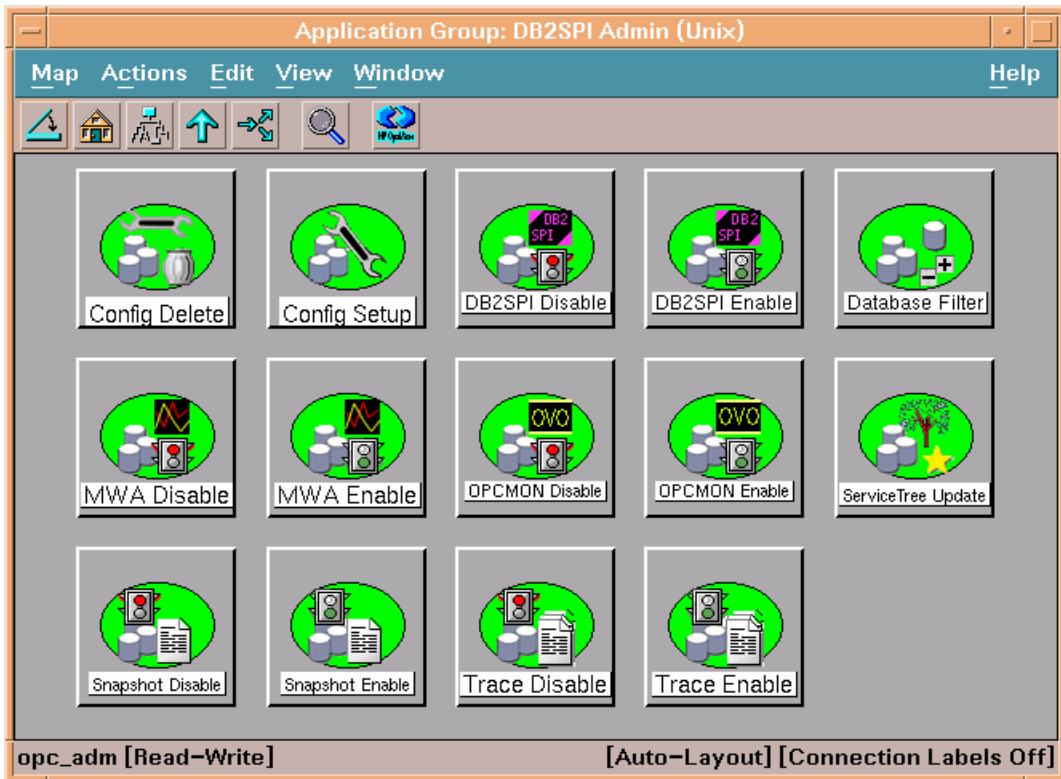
Application Group: DB2SPI Admin (Unix)

Map Actions Edit View Window Help

HP OpenView

DB2 SPI

Config Delete

Config Setup

DB2 SPI

DB2SPI Disable

DB2 SPI

DB2SPI Enable

Database Filter

MWA Disable

MWA Enable

OVO

OPCMON Disable

OVO

OPCMON Enable

ServiceTree Update

Snapshot Disable

Snapshot Enable

Trace Disable

Trace Enable

opc_adm [Read-Write] [Auto-Layout] [Connection Labels Off]